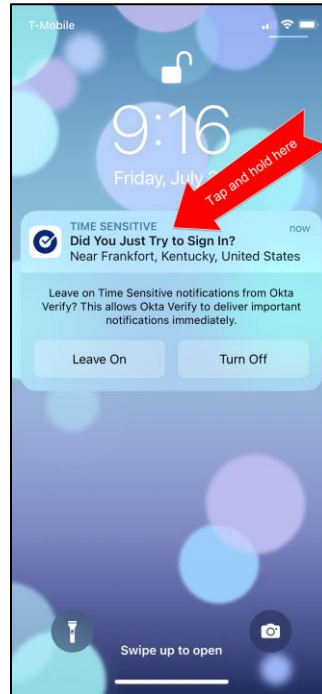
T-Mobile

9:16

Friday, July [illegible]

Tap and hold here

TIME SENSITIVE
now
Did You Just Try to Sign In?
Near Frankfort, Kentucky, United States

Leave on Time Sensitive notifications from Okta Verify? This allows Okta Verify to deliver important notifications immediately.

Leave On
Turn Off

Swipe up to open